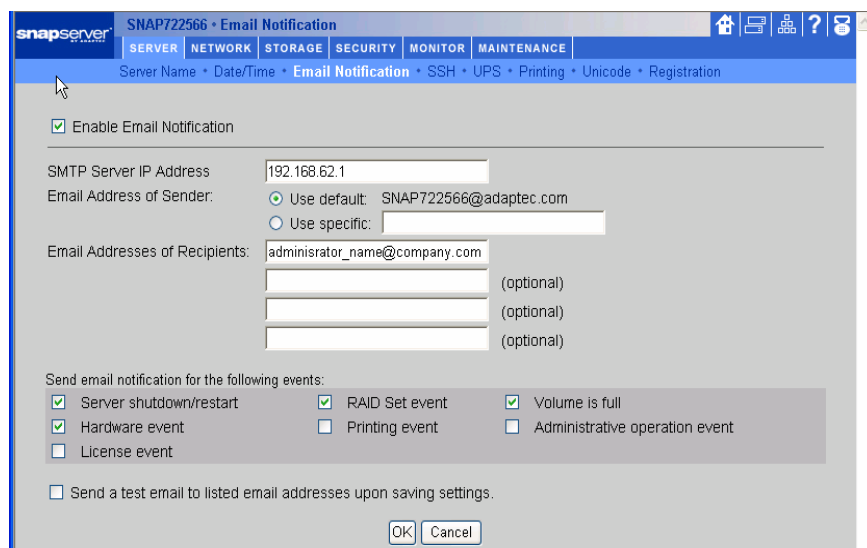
snapserver BY ADAPTEC

SNAP722566 • Email Notification

SERVER NETWORK STORAGE SECURITY MONITOR MAINTENANCE

Server Name • Date/Time • Email Notification • SSH • UPS • Printing • Unicode • Registration

☑ Enable Email Notification

SMTP Server IP Address 192.168.62.1

Email Address of Sender: ⦿ Use default: SNAP722566@adaptec.com

○ Use specific:

Email Addresses of Recipients: adminisrator_name@company.com

(optional)

(optional)

(optional)

Send email notification for the following events:

☑ Server shutdown/restart ☑ RAID Set event ☑ Volume is full

☑ Hardware event ☐ Printing event ☐ Administrative operation event

☐ License event

☐ Send a test email to listed email addresses upon saving settings.

OK Cancel